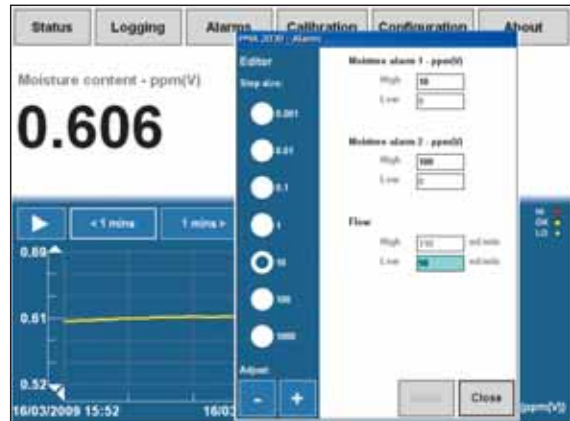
Status

Logging

Alarms

Calibration

Configuration

About

Moisture content - ppm(V)

0.606

< 1 mins

1 mins >

0.69

0.61

0.52

16/03/2009 15:52

16/03

HI
OK
LO

ppm(V)

PPA 2030 - Alarms

Editor

Step size:

0.001

0.01

0.1

1

10

100

1000

Adjust:

-

+

Moisture alarm 1 - ppm(V)

High 10

Low 0

Moisture alarm 2 - ppm(V)

High 100

Low 0

Flow

High 110 ml/min

Low 10 ml/min

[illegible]

Close